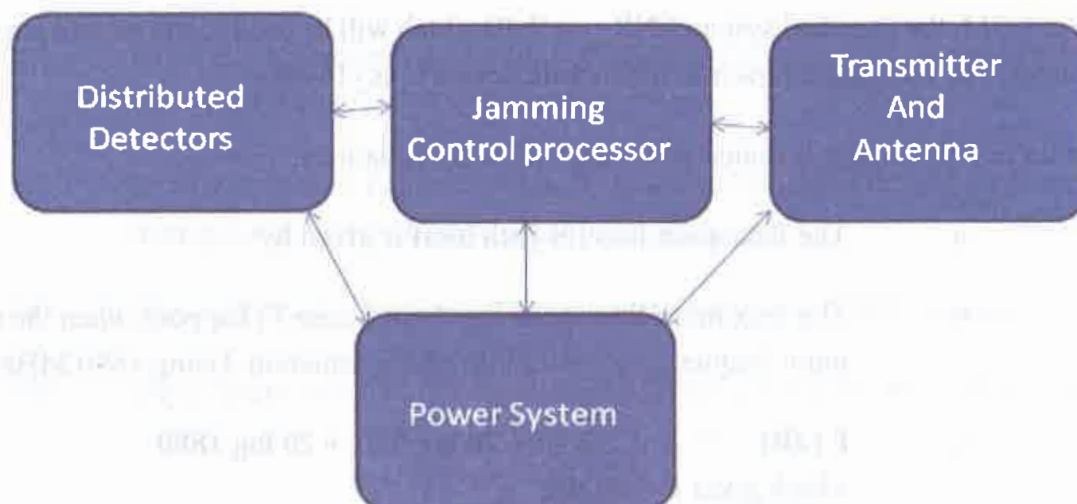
Distributed Detectors

Jamming Control processor

Transmitter And Antenna

Power System

The free space loss (FSL) in dB is given by: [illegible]

The loss at which the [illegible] path loss (FSL) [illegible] when the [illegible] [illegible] of the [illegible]

FSL = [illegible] + 20 log 1000